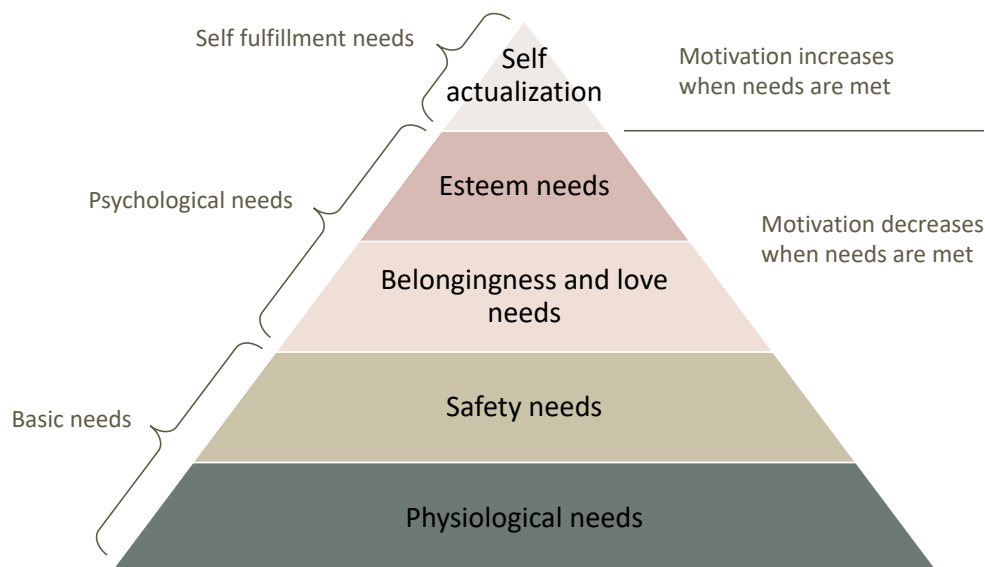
Self fulfillment needs

Self actualization

Motivation increases when needs are met

Psychological needs

Esteem needs

Motivation decreases when needs are met

Belongingness and love needs

Basic needs

Safety needs

Physiological needs